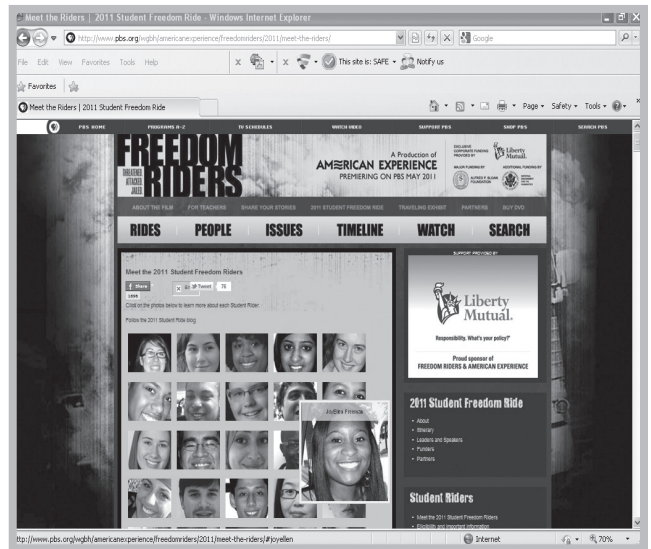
Meet the Riders | 2011 Student Freedom Ride - Windows Internet Explorer

http://www.pbs.org/wgbh/americanexperience/freedomriders/2011/meet-the-riders/

Google

File Edit View Favorites Tools Help

This site is: SAFE Notify us

Favorites

Meet the Riders | 2011 Student Freedom Ride

Page Safety Tools

PBS HOME PROGRAMS A-Z TV SCHEDULES WATCH VIDEO SUPPORT PBS SHOP PBS SEARCH PBS

FREEDOM RIDERS

A Production of AMERICAN EXPERIENCE PREMIERING ON PBS MAY 2011

EXCLUSIVE CORPORATE FUNDING PROVIDED BY Liberty Mutual.

MAJOR FUNDING BY ALFRED P. SLOAN FOUNDATION ADDITIONAL FUNDING BY

ABOUT THE FILM FOR TEACHERS SHARE YOUR STORIES 2011 STUDENT FREEDOM RIDE TRAVELING EXHIBIT PARTNERS BUY DVD

RIDES PEOPLE ISSUES TIMELINE WATCH SEARCH

Meet the 2011 Student Freedom Riders

Share 1998 Tweet 75

Click on the photos below to learn more about each Student Rider

Follow the 2011 Student Ride blog

JoyEllen Freeman

SUPPORT PROVIDED BY

Liberty Mutual.

Responsibility. What's your policy?

Proud sponsor of FREEDOM RIDERS & AMERICAN EXPERIENCE

2011 Student Freedom Ride

About
Itinerary
Leaders and Speakers
Funders
Partners

Student Riders

Meet the 2011 Student Freedom Riders
Eligibility and important information

http://www.pbs.org/wgbh/americanexperience/freedomriders/2011/meet-the-riders/#joyellen

Internet

70%